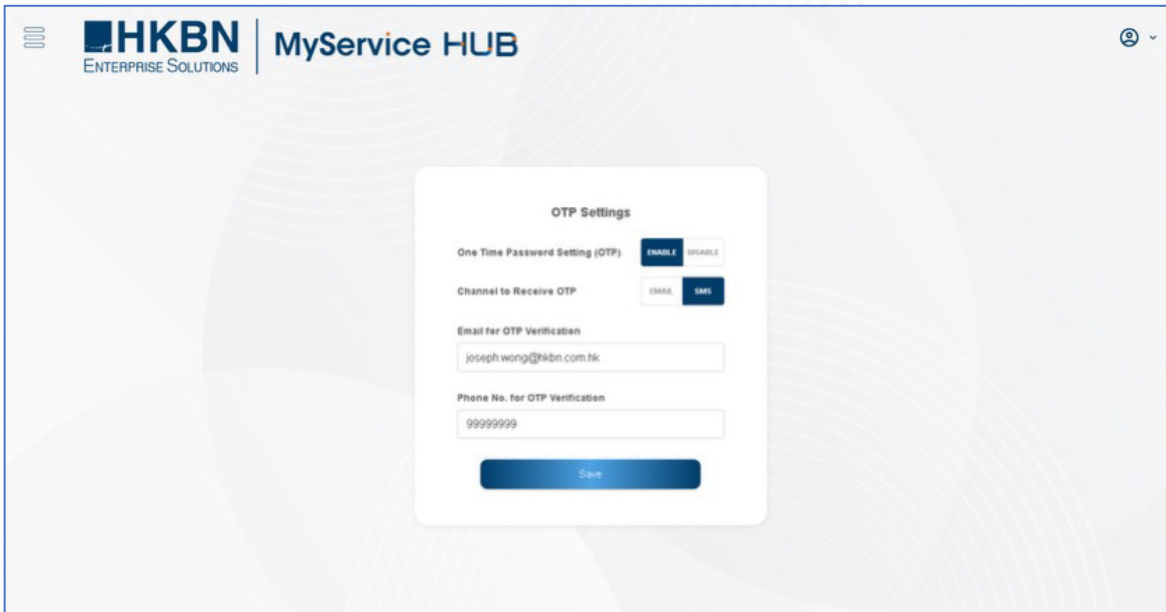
HKBN
ENTERPRISE SOLUTIONS

MyService HUB

OTP Settings

One Time Password Setting (OTP)
ENABLE DISABLE

Channel to Receive OTP
EMAIL SMS

Email for OTP Verification
joseph.wong@hkbn.com.hk

Phone No. for OTP Verification
99999999

Save